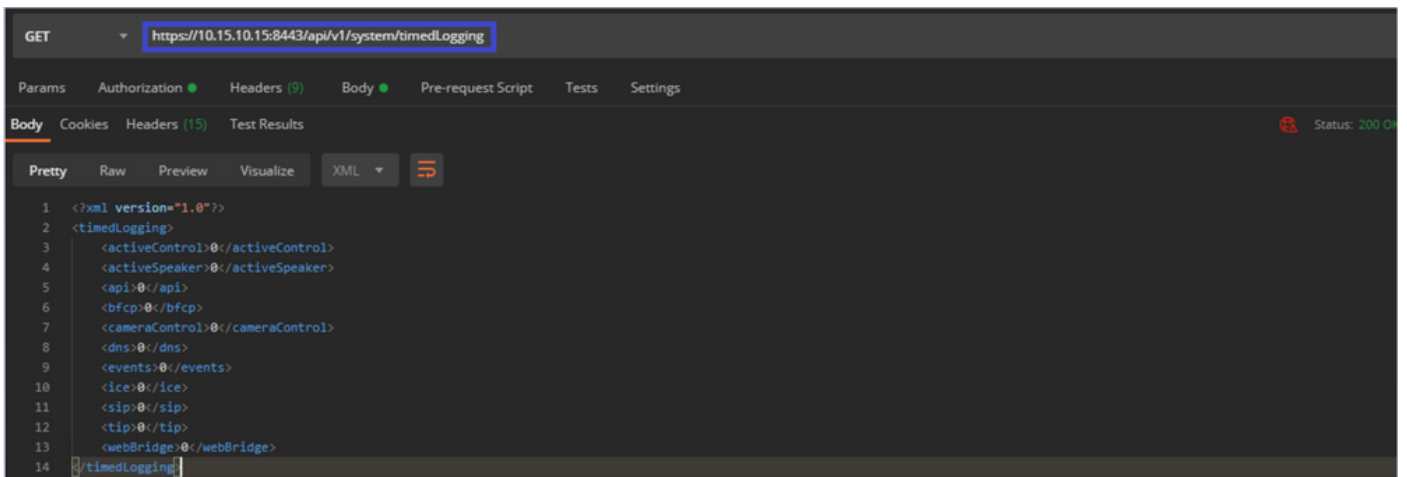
GET https://10.15.10.15:8443/api/v1/system/timedLogging

Params Authorization Headers (9) Body Pre-request Script Tests Settings

Body Cookies Headers (15) Test Results Status: 200 OK

Pretty Raw Preview Visualize XML

1 <?xml version="1.0"?>
2 <timedLogging>
3 <activeControl>0</activeControl>
4 <activeSpeaker>0</activeSpeaker>
5 <api>0</api>
6 <bfcp>0</bfcp>
7 <cameraControl>0</cameraControl>
8 <dns>0</dns>
9 <events>0</events>
10 <ice>0</ice>
11 <sip>0</sip>
12 <tip>0</tip>
13 <webBridge>0</webBridge>
14 </timedLogging>